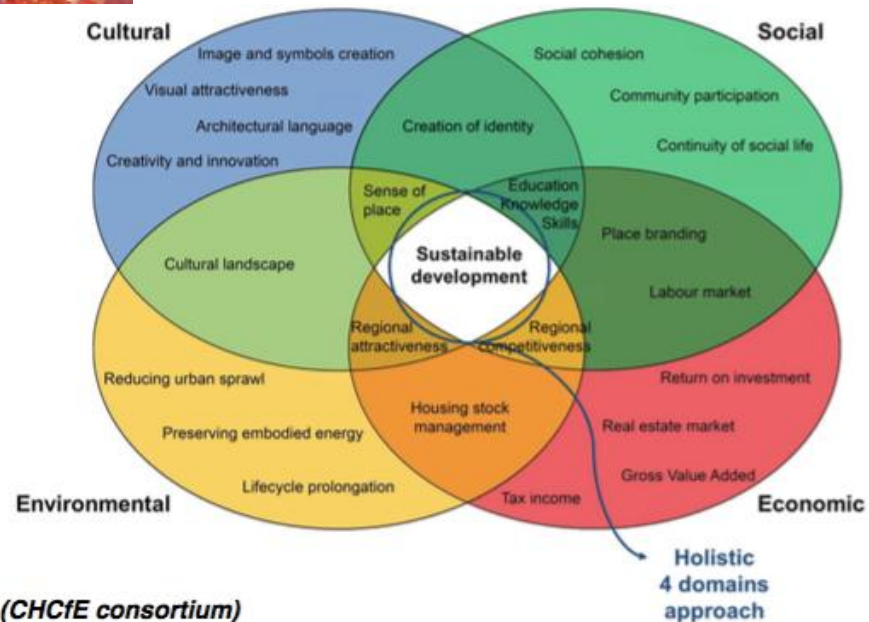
Cultural

Social

Image and symbols creation

Visual attractiveness

Architectural language

Creativity and innovation

Social cohesion

Community participation

Continuity of social life

Creation of identity

Sense of place

Education Knowledge Skills

Sustainable development

Place branding

Cultural landscape

Labour market

Regional attractiveness

Regional competitiveness

Reducing urban sprawl

Preserving embodied energy

Lifecycle prolongation

Housing stock management

Return on investment

Real estate market

Gross Value Added

Tax income

Environmental

Economic

Holistic 4 domains approach

(CHCfE consortium)